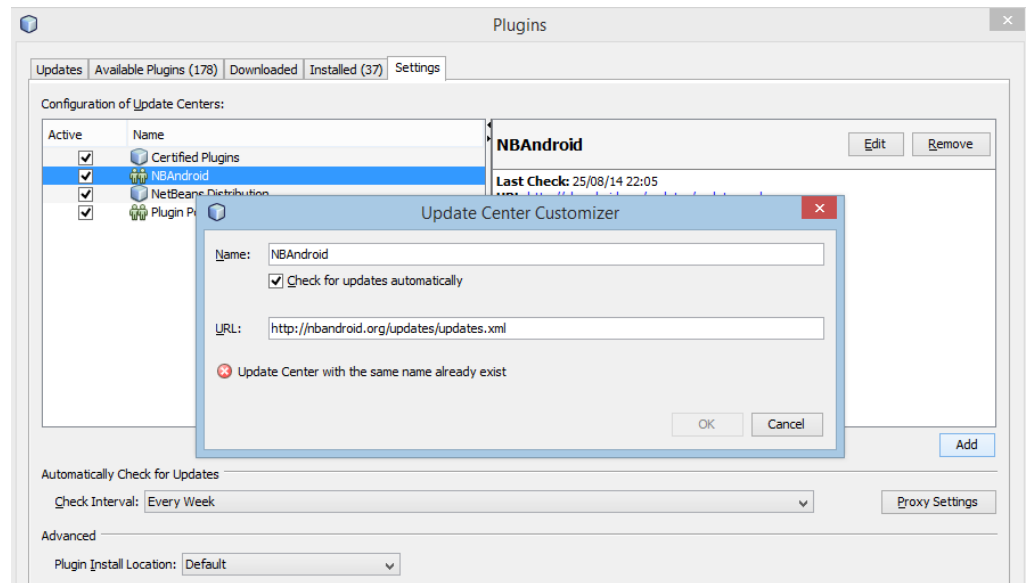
Plugins

Updates | Available Plugins (178) | Downloaded | Installed (37) | Settings

Configuration of Update Centers:

| Active | Name |
|---|---|
| ✓ | Certified Plugins |
| ✓ | NBAndroid |
| ✓ | NetBeans Distribution |
| ✓ | Plugin Po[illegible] |

NBAndroid

Edit

Remove

Last Check: 25/08/14 22:05

URL: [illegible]

Update Center Customizer

Name: NBAndroid

Check for updates automatically

URL: http://nbandroid.org/updates/updates.xml

Update Center with the same name already exist

OK

Cancel

Add

Automatically Check for Updates

Check Interval: Every Week

Proxy Settings

Advanced

Plugin Install Location: Default